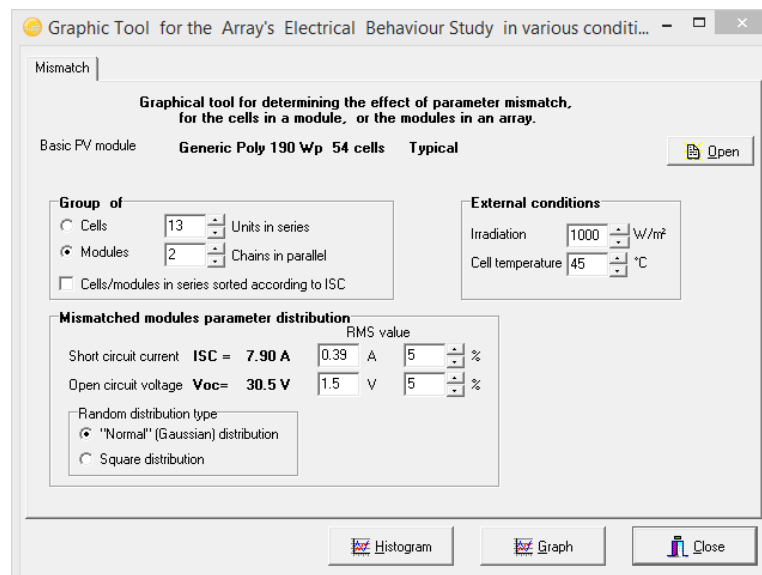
Graphic Tool for the Array's Electrical Behaviour Study in various conditi...

Mismatch

Graphical tool for determining the effect of parameter mismatch, for the cells in a module, or the modules in an array.

Basic PV module Generic Poly 190 Wp 54 cells Typical

Open

Group of
Cells 13 Units in series
Modules 2 Chains in parallel
Cells/modules in series sorted according to ISC

External conditions
Irradiation 1000 W/m²
Cell temperature 45 °C

Mismatched modules parameter distribution
RMS value
Short circuit current ISC = 7.90 A 0.39 A 5 %
Open circuit voltage Voc= 30.5 V 1.5 V 5 %

Random distribution type
"Normal" (Gaussian) distribution
Square distribution

Histogram
Graph
Close